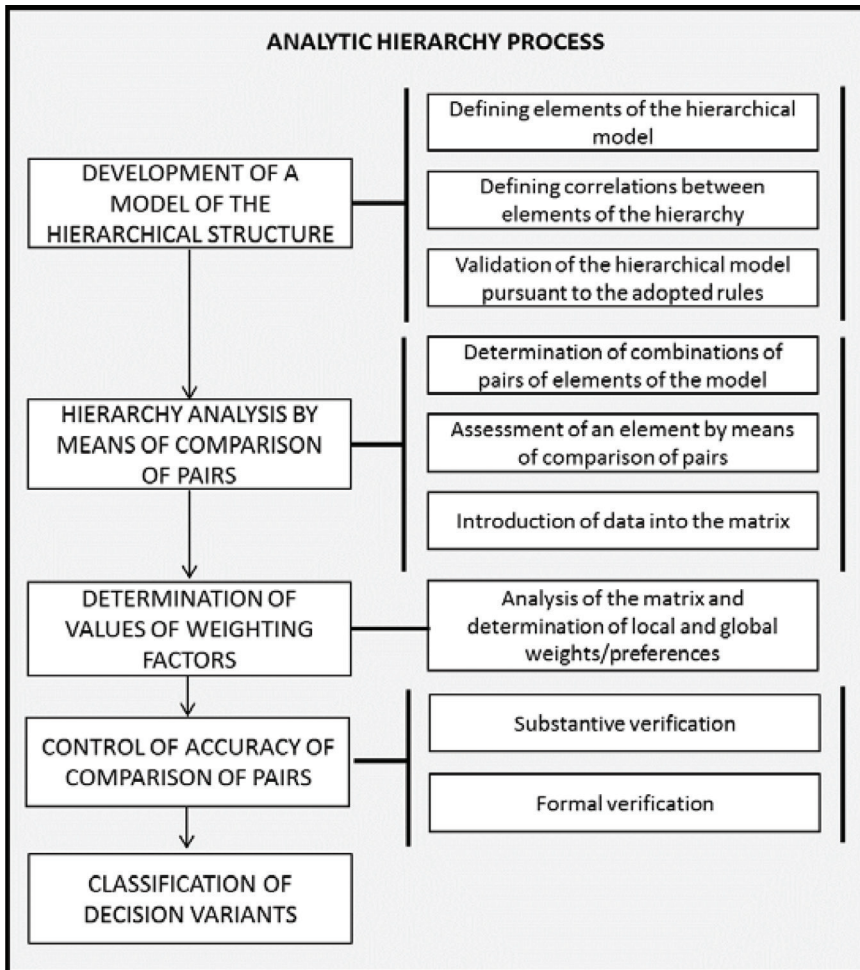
ANALYTIC HIERARCHY PROCESS

DEVELOPMENT OF A MODEL OF THE HIERARCHICAL STRUCTURE

Defining elements of the hierarchical model

Defining correlations between elements of the hierarchy

Validation of the hierarchical model pursuant to the adopted rules

HIERARCHY ANALYSIS BY MEANS OF COMPARISON OF PAIRS

Determination of combinations of pairs of elements of the model

Assessment of an element by means of comparison of pairs

Introduction of data into the matrix

DETERMINATION OF VALUES OF WEIGHTING FACTORS

Analysis of the matrix and determination of local and global weights/preferences

CONTROL OF ACCURACY OF COMPARISON OF PAIRS

Substantive verification

Formal verification

CLASSIFICATION OF DECISION VARIANTS